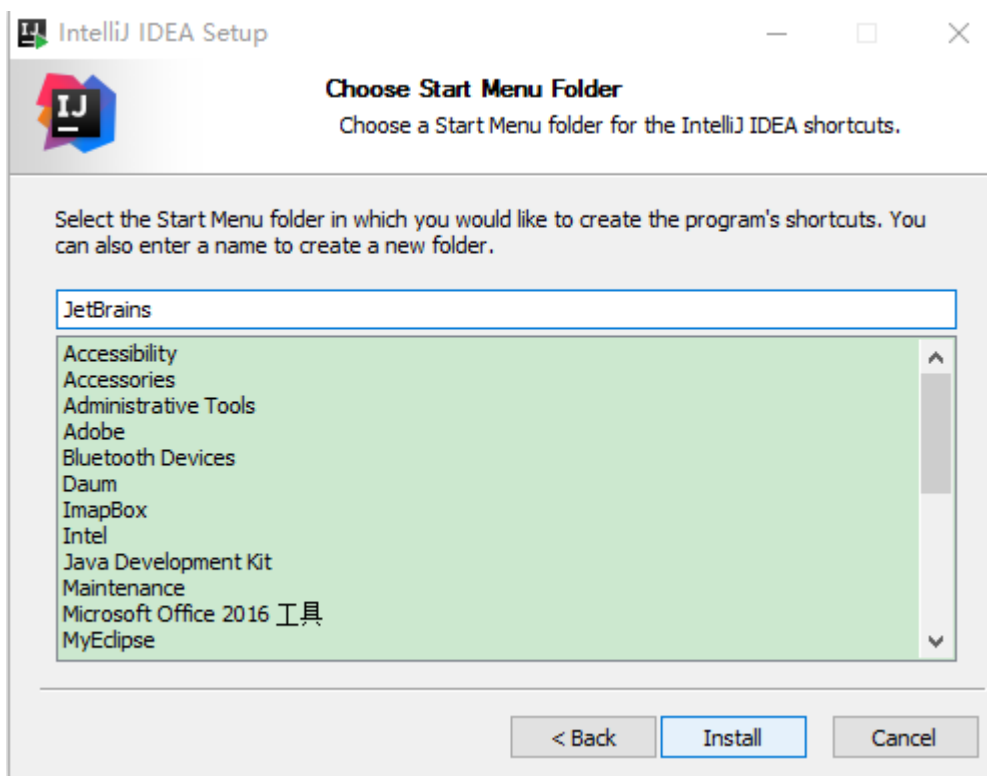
IntelliJ IDEA Setup

IJ

Choose Start Menu Folder

Choose a Start Menu folder for the IntelliJ IDEA shortcuts.

Select the Start Menu folder in which you would like to create the program's shortcuts. You can also enter a name to create a new folder.

JetBrains

Accessibility
Accessories
Administrative Tools
Adobe
Bluetooth Devices
Daum
ImapBox
Intel
Java Development Kit
Maintenance
Microsoft Office 2016 工具
MyEclipse

< Back

Install

Cancel